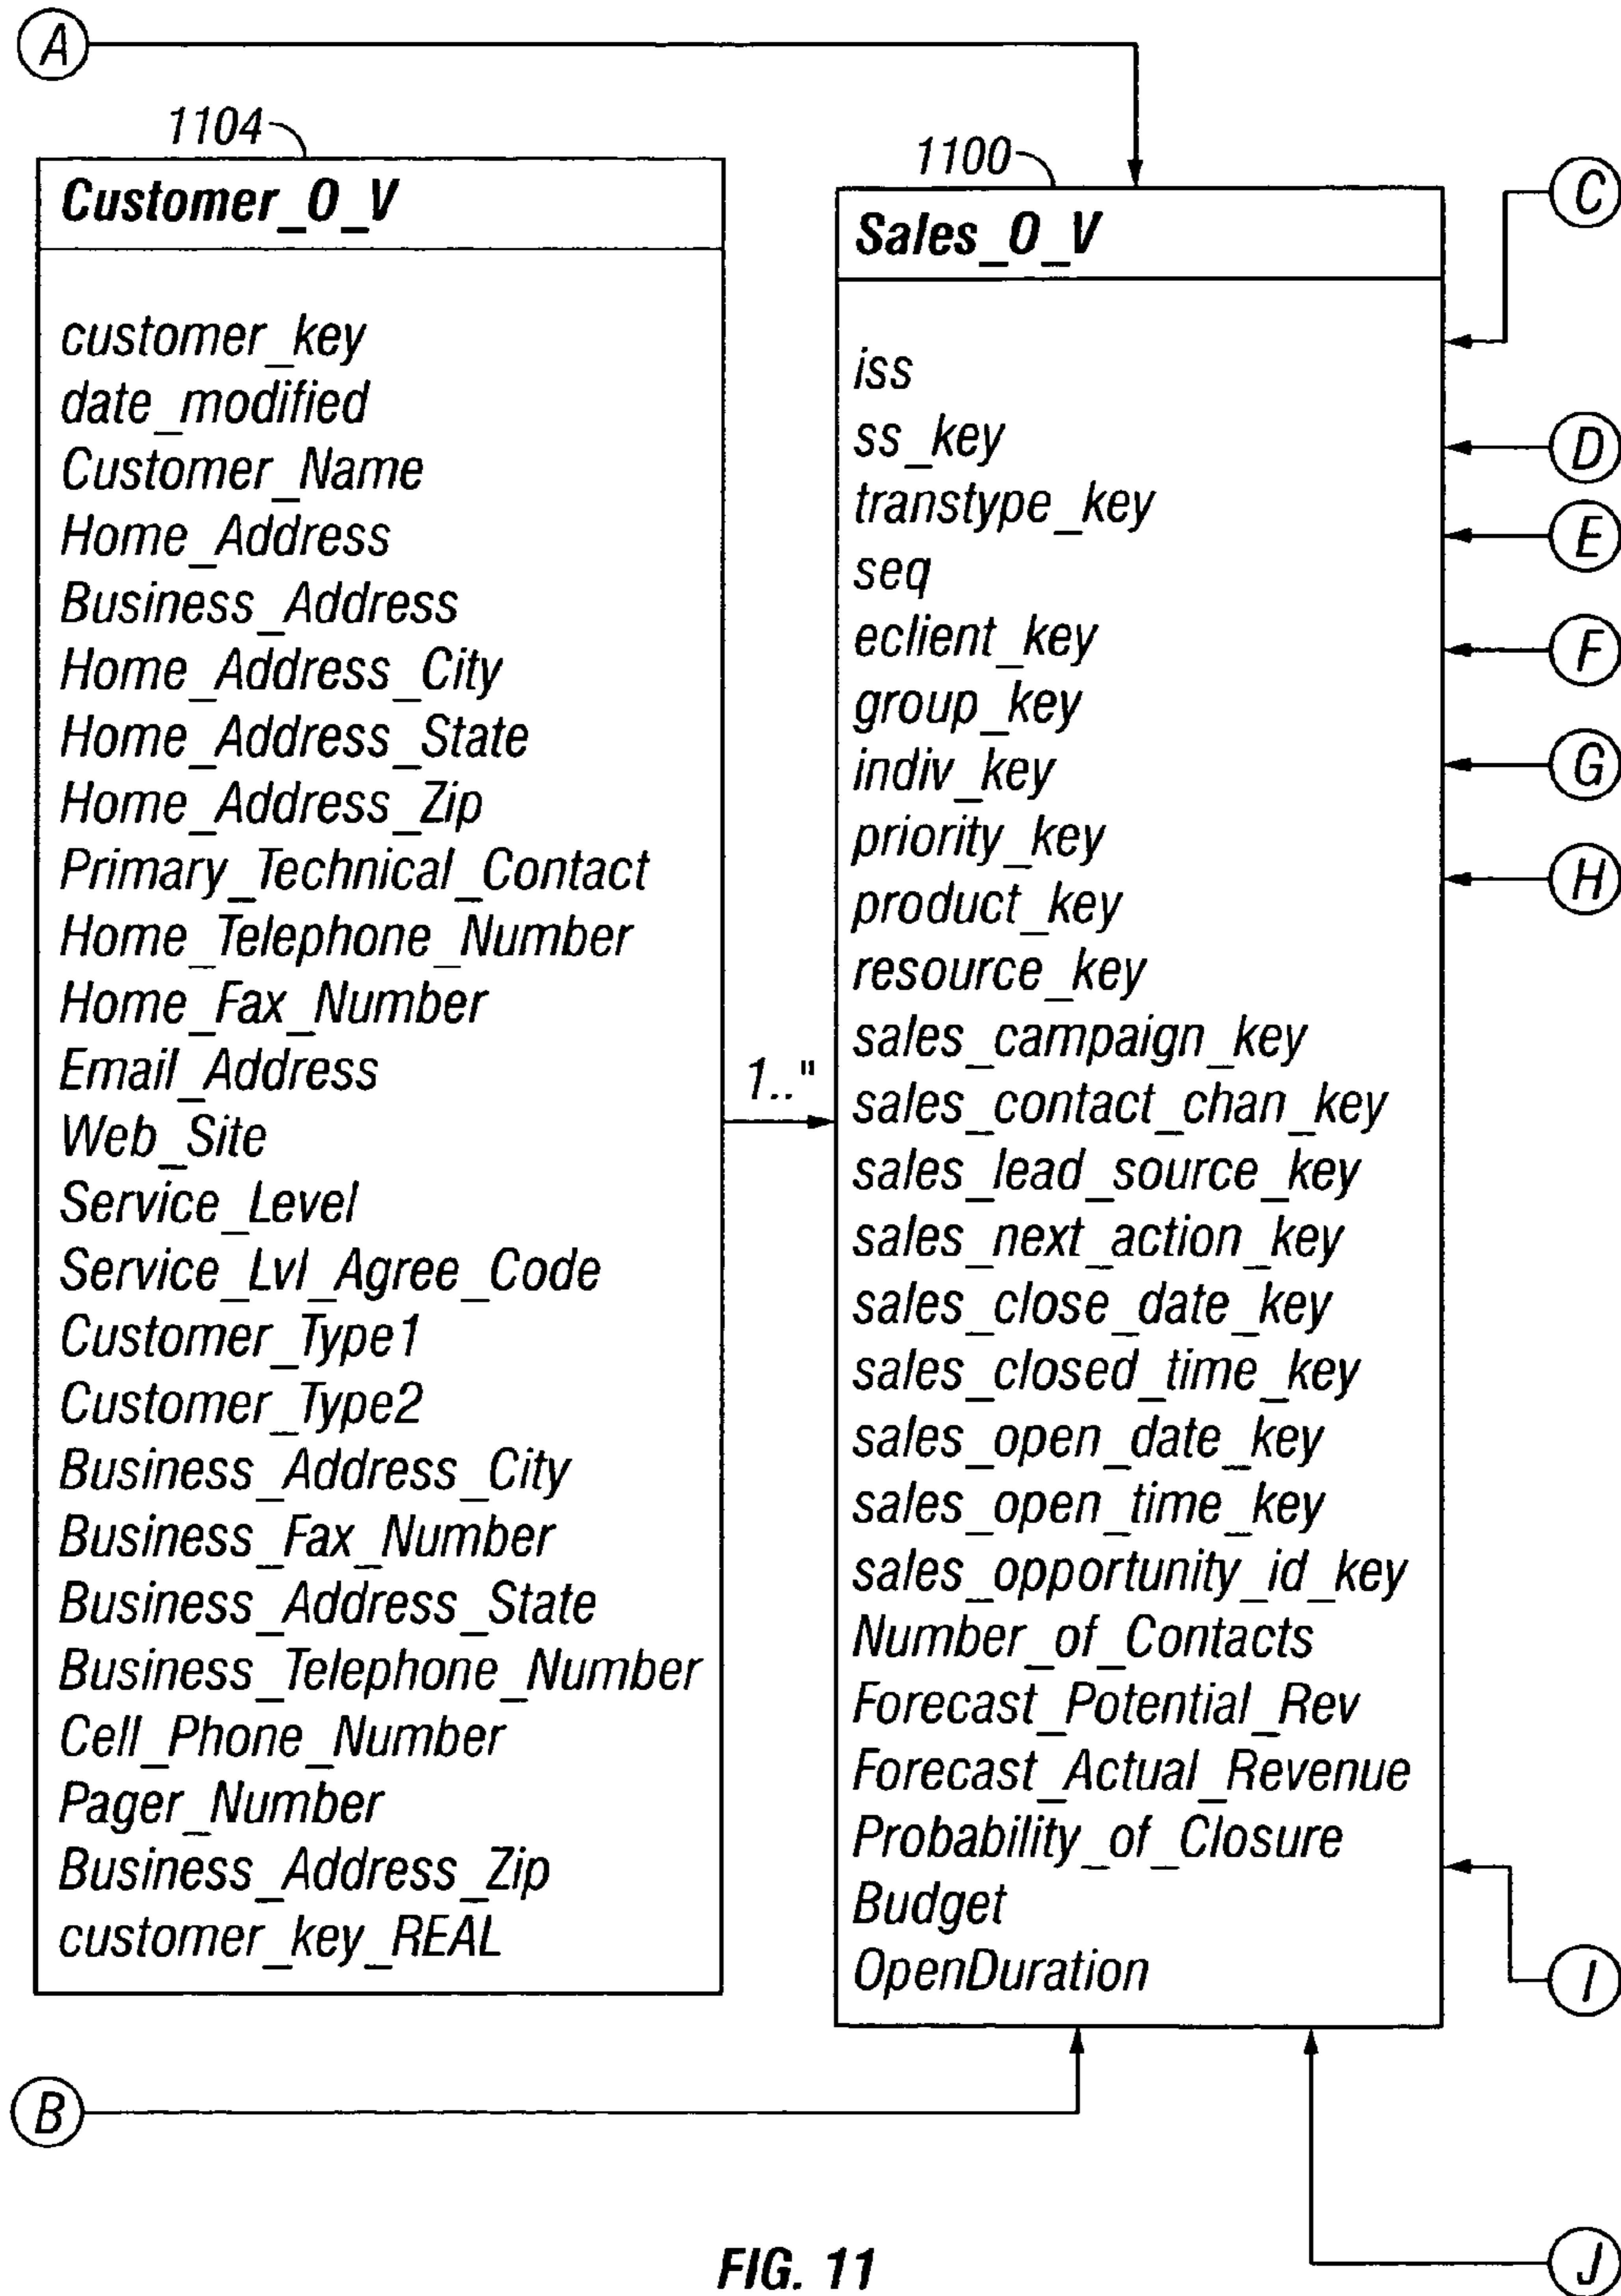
A

1104

Customer_O_V

customer_key
date_modified
Customer_Name
Home_Address
Business_Address
Home_Address_City
Home_Address_State
Home_Address_Zip
Primary_Technical_Contact
Home_Telephone_Number
Home_Fax_Number
Email_Address
Web_Site
Service_Level
Service_Lvl_Agree_Code
Customer_Type1
Customer_Type2
Business_Address_City
Business_Fax_Number
Business_Address_State
Business_Telephone_Number
Cell_Phone_Number
Pager_Number
Business_Address_Zip
customer_key_REAL

1.."

1100

Sales_O_V

iss
ss_key
transtype_key
seq
eclient_key
group_key
indiv_key
priority_key
product_key
resource_key
sales_campaign_key
sales_contact_chan_key
sales_lead_source_key
sales_next_action_key
sales_close_date_key
sales_closed_time_key
sales_open_date_key
sales_open_time_key
sales_opportunity_id_key
Number_of_Contacts
Forecast_Potential_Rev
Forecast_Actual_Revenue
Probability_of_Closure
Budget
OpenDuration

C
D
E
F
G
H
I

B

J

FIG. 11